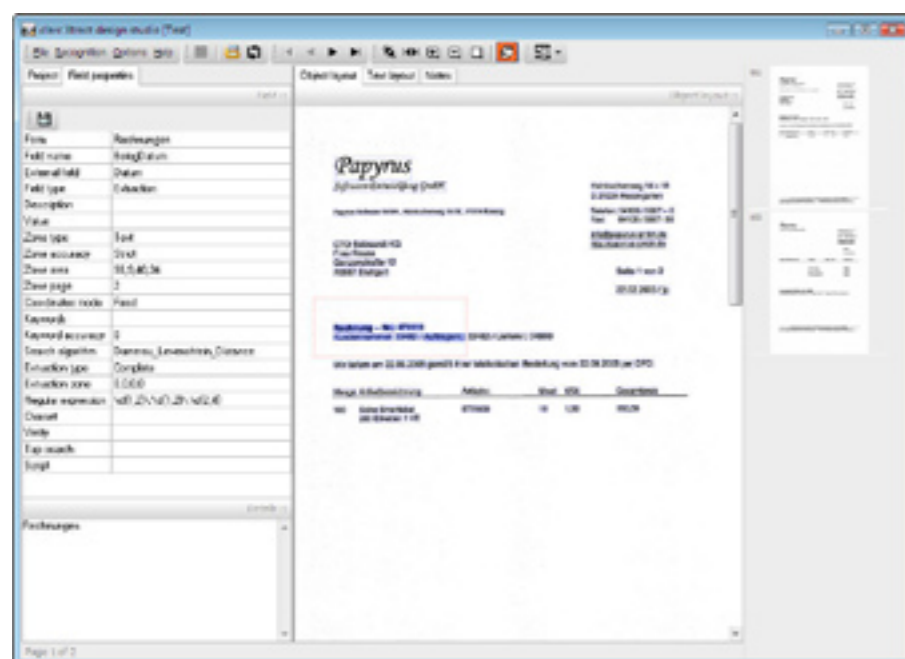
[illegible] design studio [Test]

File Recognition Options Help

Project Field properties

| Form | Rechnungen |
|---|---|
| Field name | BelegDatum |
| External field | Datum |
| Field type | Extraction |
| Description | |
| Value | |
| Zone type | Text |
| Zone accuracy | Strict |
| Zone area | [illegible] |
| Zone page | 2 |
| Coordinates mode | Fixed |
| Keywords | |
| Keyword accuracy | 0 |
| Search algorithm | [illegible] |
| Extraction type | Complete |
| Extraction zone | 0,0,0,0 |
| Regular expression | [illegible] |
| Charset | |
| Verify | |
| Top search | |
| Script | |

Rechnungen

Page 1 of 2

Object layout Text layout Notes

Papyrus

Softwareentwicklung GmbH

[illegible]